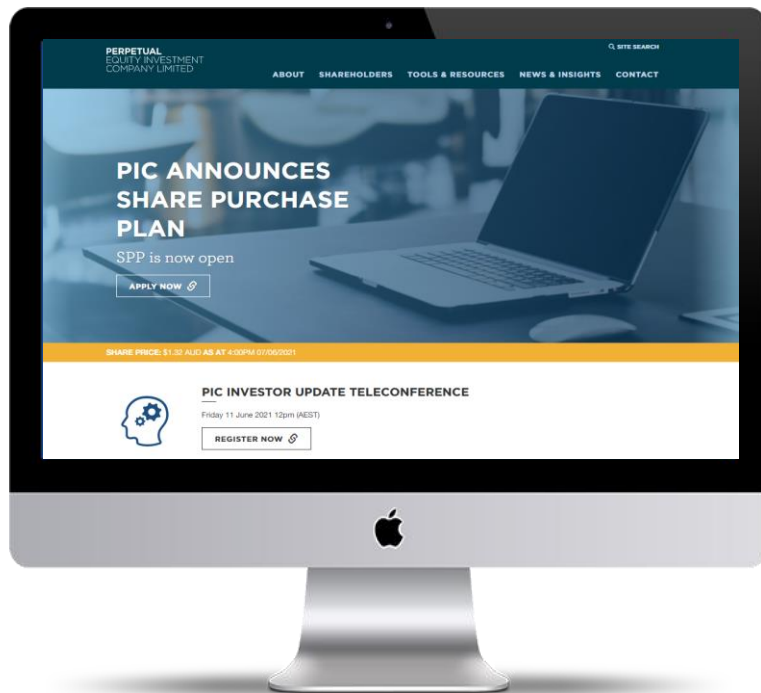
PERPETUAL
EQUITY INVESTMENT
COMPANY LIMITED

SITE SEARCH

ABOUT SHAREHOLDERS TOOLS & RESOURCES NEWS & INSIGHTS CONTACT

PIC ANNOUNCES SHARE PURCHASE PLAN

SPP is now open

APPLY NOW

SHARE PRICE: $1.32 AUD AS AT 4:50PM 07/06/2021

PIC INVESTOR UPDATE TELECONFERENCE

Friday 11 June 2021 12pm (AEST)

REGISTER NOW